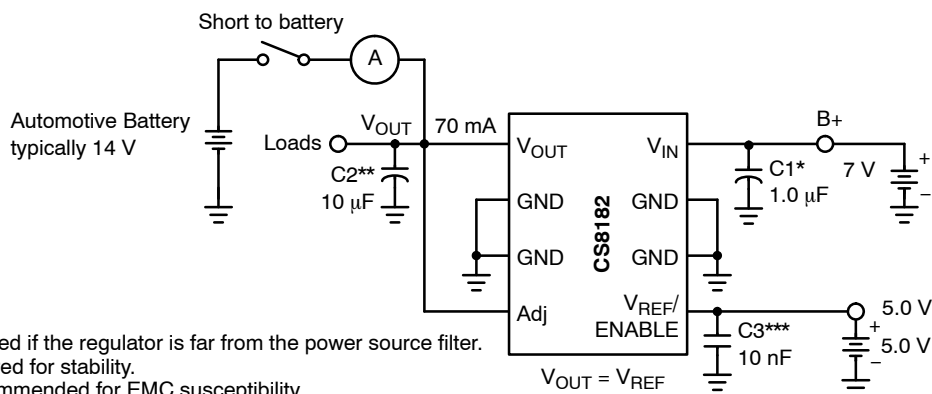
Short to battery

A

Automotive Battery typically 14 V

Loads

$V_{OUT}$

70 mA

C2**
10 μF

$V_{OUT}$

GND

GND

Adj

CS8182

$V_{IN}$

GND

GND

$V_{REF}$/
ENABLE

$V_{OUT} = V_{REF}$

C1*
1.0 μF

B+

7 V

+

–

C3***
10 nF

5.0 V

+

5.0 V

–

ed if the regulator is far from the power source filter.
ed for stability.
mmended for EMC susceptibility.